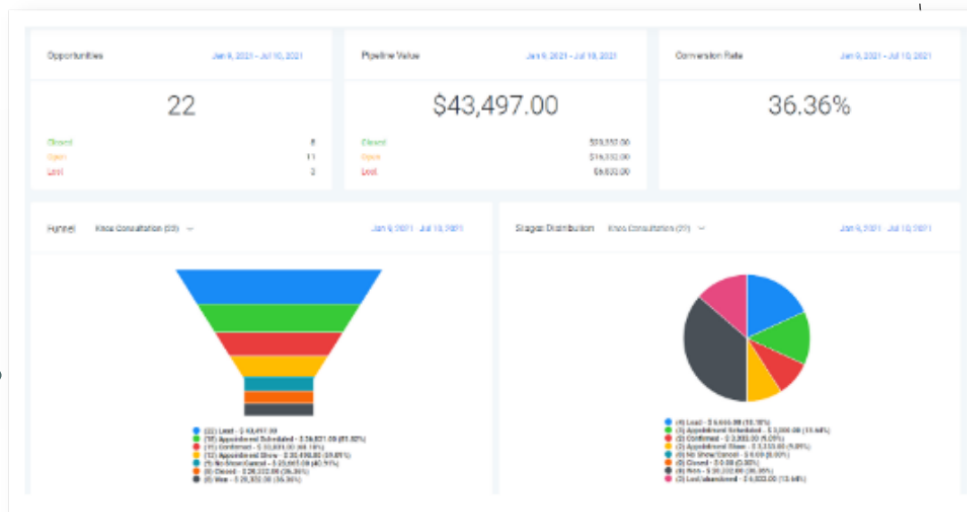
Opportunities Jan 9, 2021 - Jul 10, 2021

22

Closed 8
Open 11
Lost 3

Pipeline Value Jan 9, 2021 - Jul 10, 2021

$43,497.00

Closed $20,332.00
Open $16,332.00
Lost $6,833.00

Conversion Rate Jan 9, 2021 - Jul 10, 2021

36.36%

Funnel Knee Consultation (22) Jan 9, 2021 - Jul 10, 2021

(22) Lead - $ 43,497.00
(18) Appointment Scheduled - $ 36,831.00 ([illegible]%)
(11) Confirmed - $ 33,831.00 ([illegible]%)
(12) Appointment Show - $ 30,498.00 ([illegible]%)
(9) No Show/Cancel - $ 23,667.00 ([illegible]%)
(8) Closed - $ 20,332.00 (36.36%)
(8) Won - $ 20,332.00 (36.36%)

Stages Distribution Knee Consultation (22) Jan 9, 2021 - Jul 10, 2021

(4) Lead - $ 6,666.00 (18.18%)
(3) Appointment Scheduled - $ 3,000.00 (13.64%)
(2) Confirmed - $ 3,333.00 (9.09%)
(3) Appointment Show - $ 3,333.00 (9.09%)
(0) No Show/Cancel - $ 0.00 (0.00%)
(0) Closed - $ 0.00 (0.00%)
(8) Won - $ 20,332.00 (36.36%)
(3) Lost/abandoned - $ 6,833.00 (13.64%)